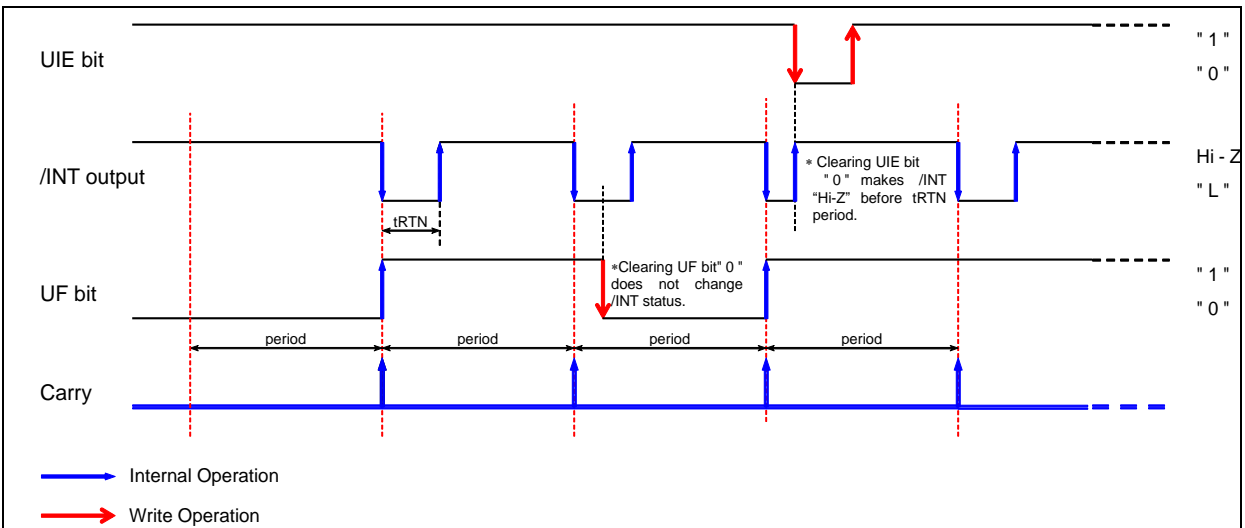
UIE bit

" 1 "

" 0 "

/INT output

Hi - Z

" L "

∗ Clearing UIE bit " 0 " makes /INT "Hi-Z" before tRTN period.

tRTN

UF bit

∗Clearing UF bit" 0 " does not change /INT status.

" 1 "

" 0 "

period

period

period

period

Carry

Internal Operation

Write Operation